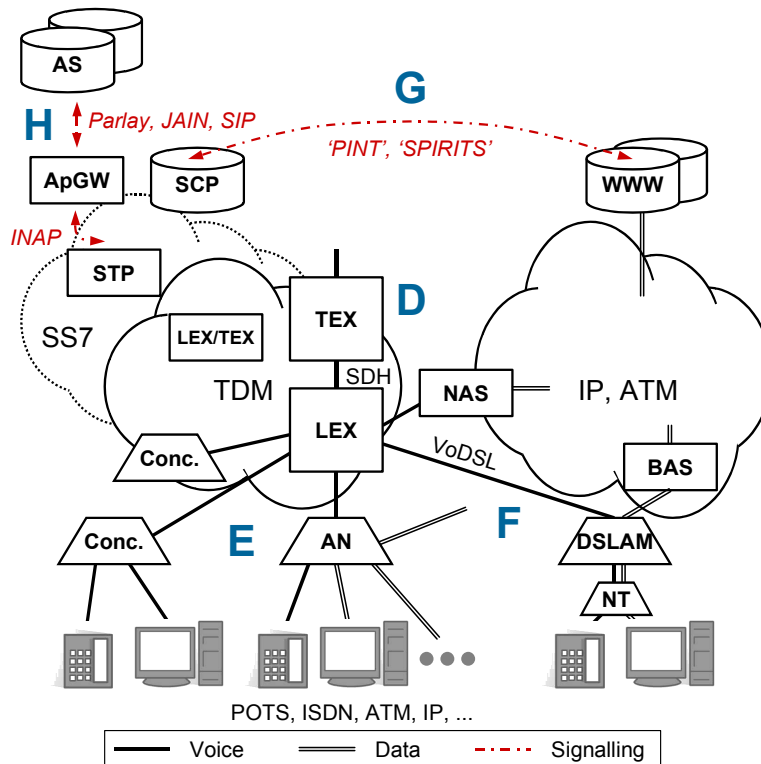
AS

G

H

Parlay, JAIN, SIP

'PINT', 'SPIRITS'

ApGW

SCP

WWW

INAP

STP

SS7

LEX/TEX

TEX

D

TDM

SDH

NAS

IP, ATM

LEX

Conc.

VoDSL

BAS

Conc.

E

AN

F

DSLAM

NT

POTS, ISDN, ATM, IP, ...

| Voice | Data | Signalling |